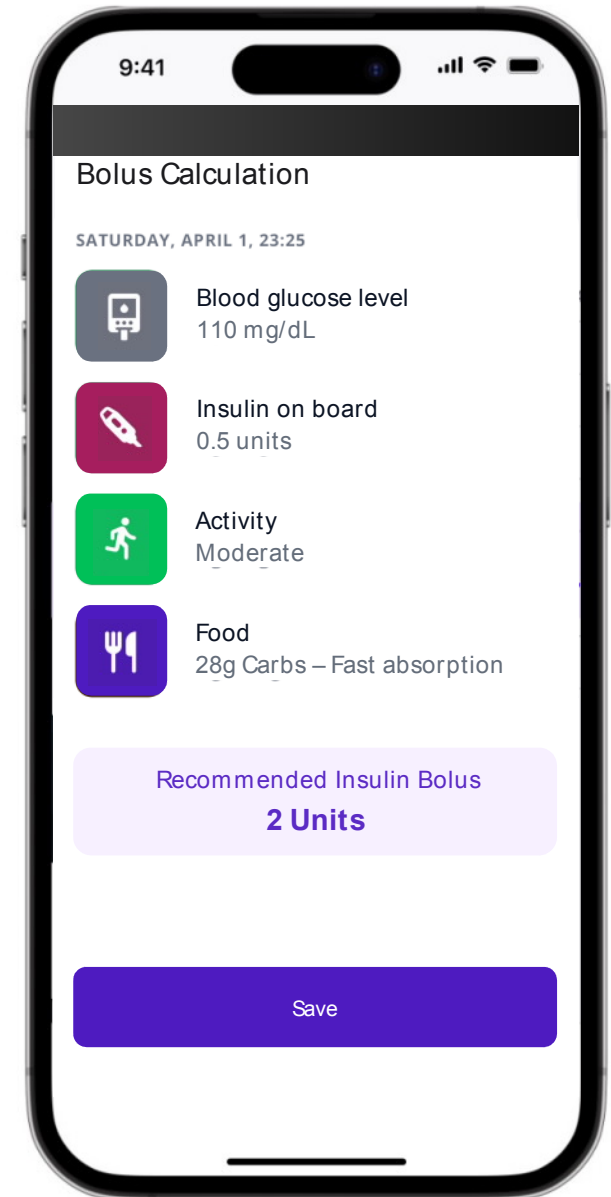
9:41

Bolus Calculation

SATURDAY, APRIL 1, 23:25

Blood glucose level
110 mg/dL

Insulin on board
0.5 units

Activity
Moderate

Food
28g Carbs – Fast absorption

Recommended Insulin Bolus
2 Units

Save